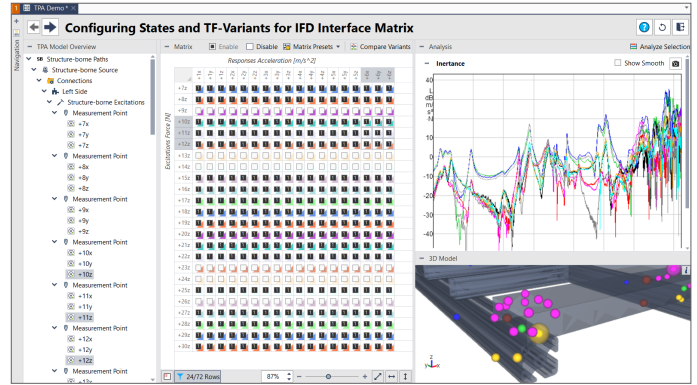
TPA Demo *

Navigation

Configuring States and TF-Variants for IFD Interface Matrix

TPA Model Overview

Structure-borne Paths
Structure-borne Source
Connections
Left Side
Structure-borne Excitations
Measurement Point
+7x
+7y
+7z
Measurement Point
+8x
+8y
+8z
Measurement Point
+9x
+9y
+9z
Measurement Point
+10x
+10y
+10z
Measurement Point
+11x
+11y
+11z
Measurement Point
+12x
+12y
+12z
Measurement Point
+13x

Matrix
Enable
Disable
Matrix Presets
Compare Variants

Responses Acceleration [m/s^2]
Excitations Force [N]
+7x
+8z
+9z
+10z
+11z
+12z
+13z
+14z
+15z
+16z
+17z
+18z
+19z
+20z
+21z
+22z
+23z
+24z
+25z
+26z
+27z
+28z
+29z
+30z

24/72 Rows
87%

Analysis
Analyze Selection
Inertance
Show Smooth
20
10
0
-10
-20
-30
-40

3D Model